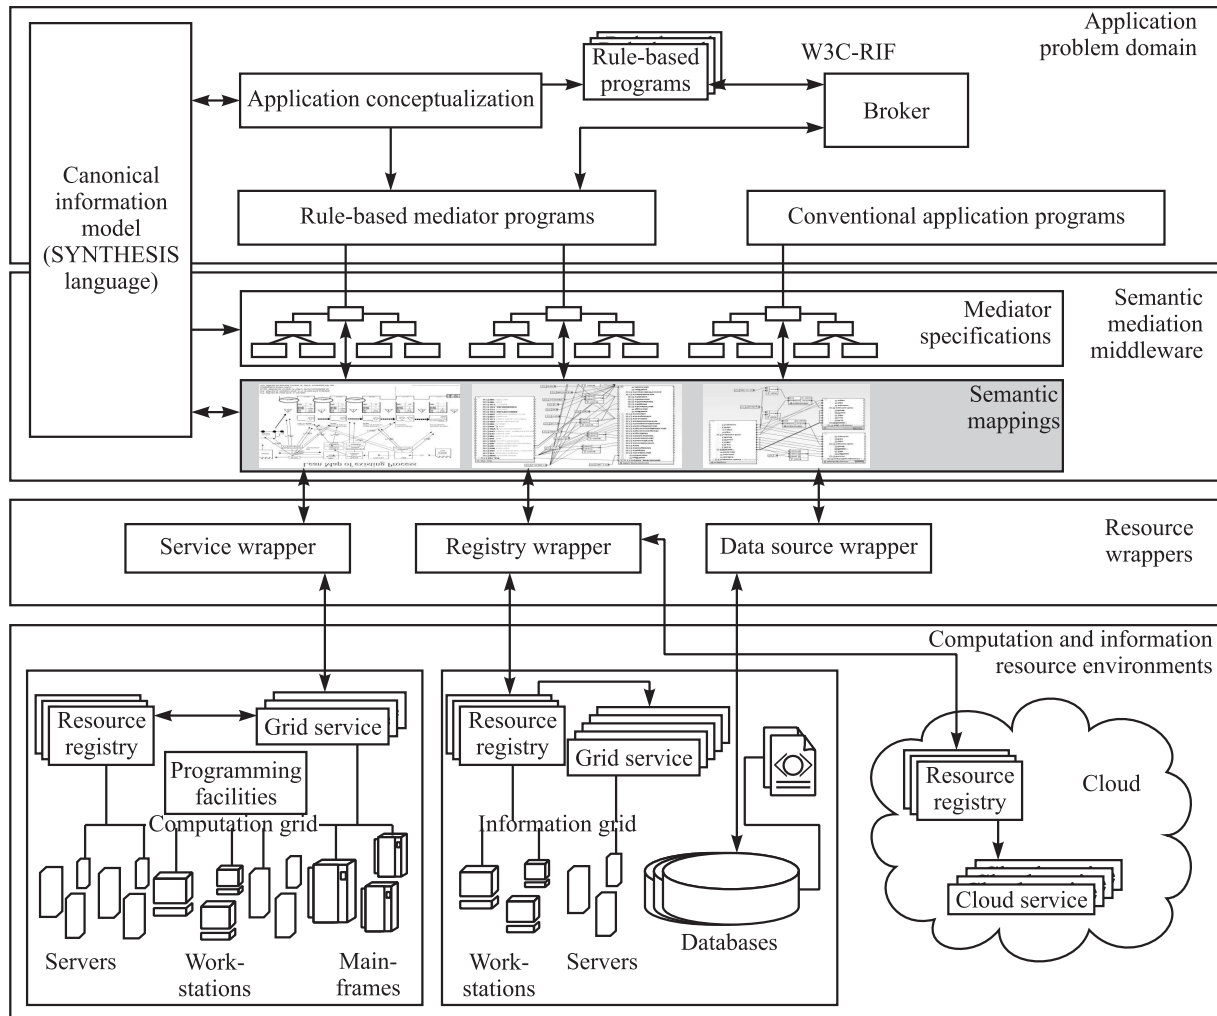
Application problem domain

Canonical information model (SYNTHESIS language)

Rule-based programs

W3C-RIF

Application conceptualization

Broker

Rule-based mediator programs

Conventional application programs

Semantic mediation middleware

Mediator specifications

Semantic mappings

Resource wrappers

Service wrapper

Registry wrapper

Data source wrapper

Computation and information resource environments

Resource registry

Grid service

Programming facilities

Computation grid

Servers

Work-stations

Main-frames

Resource registry

Grid service

Information grid

Databases

Work-stations

Servers

Resource registry

Cloud

Cloud service